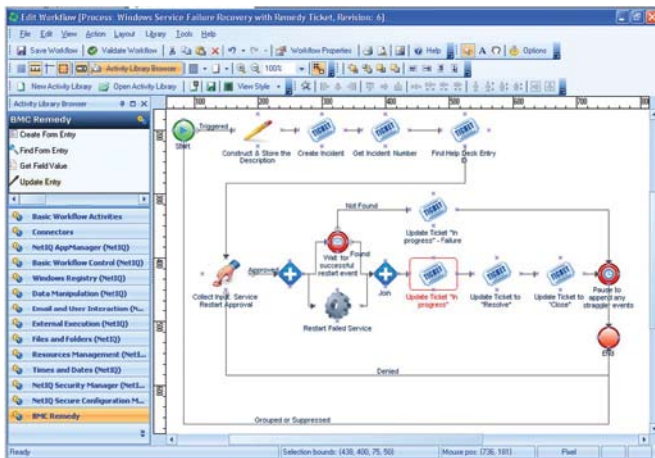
Edit Workflow [Process: Windows Service Failure Recovery with Remedy Ticket, Revision: 6]

File Edit View Action Layout Library Tools Help

Save Workflow Validate Workflow Workflow Properties Help Options

Activity Library Browser 100%

New Activity Library Open Activity Library View Style

Activity Library Browser

BMC Remedy

Create Form Entry
Find Form Entry
Get Field Value
Update Entry

Basic Workflow Activities
Connectors
NetIQ AppManager (NetIQ)
Basic Workflow Control (NetIQ)
Windows Registry (NetIQ)
Data Manipulation (NetIQ)
Email and User Interaction (N...
External Execution (NetIQ)
Files and Folders (NetIQ)
Resources Management (NetI...
Times and Dates (NetIQ)
NetIQ Security Manager (NetI...
NetIQ Secure Configuration M...
BMC Remedy

100 200 300 400 500 600 700

Start
Triggered
Construct & Store the Description
Create Incident
Get Incident Number
Find Help Desk Entry ID
Not Found
Update Ticket "In progress" - Failure
Found
Wait for successful restart event
Collect Input: Service Restart Approval
Approved
Join
Update Ticket "In progress"
Update Ticket to "Resolve"
Update Ticket to "Close"
Pause to append any straggler events
Restart Failed Service
End
Denied
Grouped or Suppressed

Ready Selection bounds: (438, 400, 75, 50) Mouse pos: (736, 181) Pixel